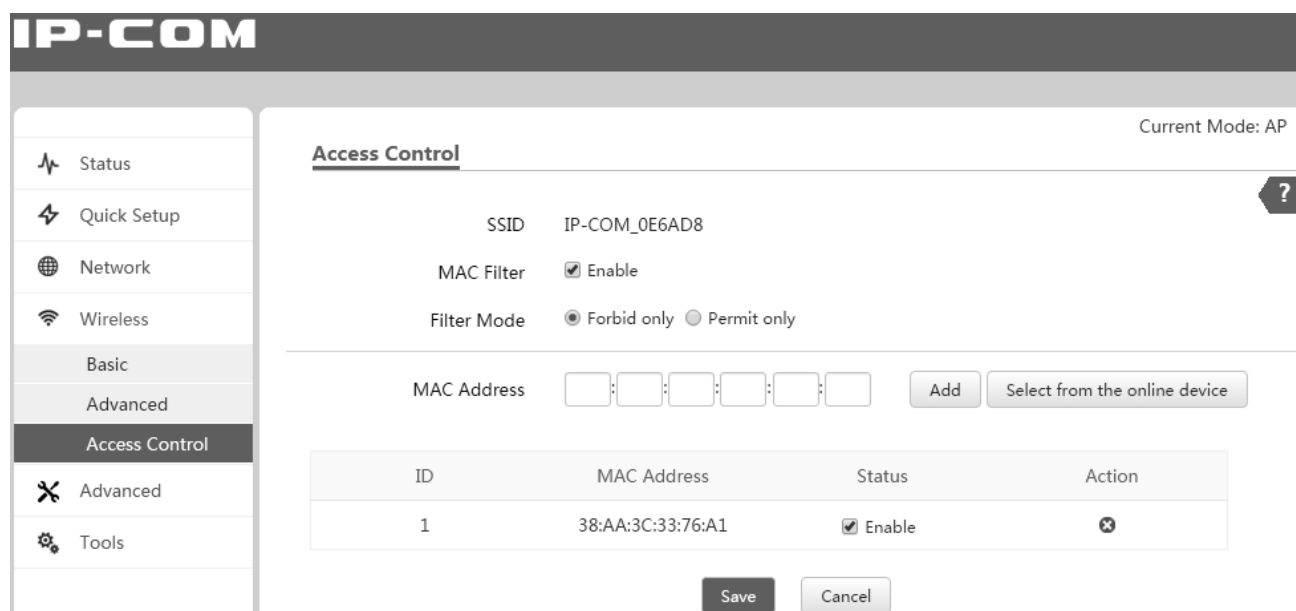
IP-COM

Status
Quick Setup
Network
Wireless
Basic
Advanced
Access Control
Advanced
Tools

Current Mode: AP

Access Control

?

SSID IP-COM_0E6AD8

MAC Filter Enable

Filter Mode Forbid only Permit only

MAC Address : : : : : Add Select from the online device

| ID | MAC Address | Status | Action |
|---|---|---|---|
| 1 | 38:AA:3C:33:76:A1 | Enable | |

Save Cancel